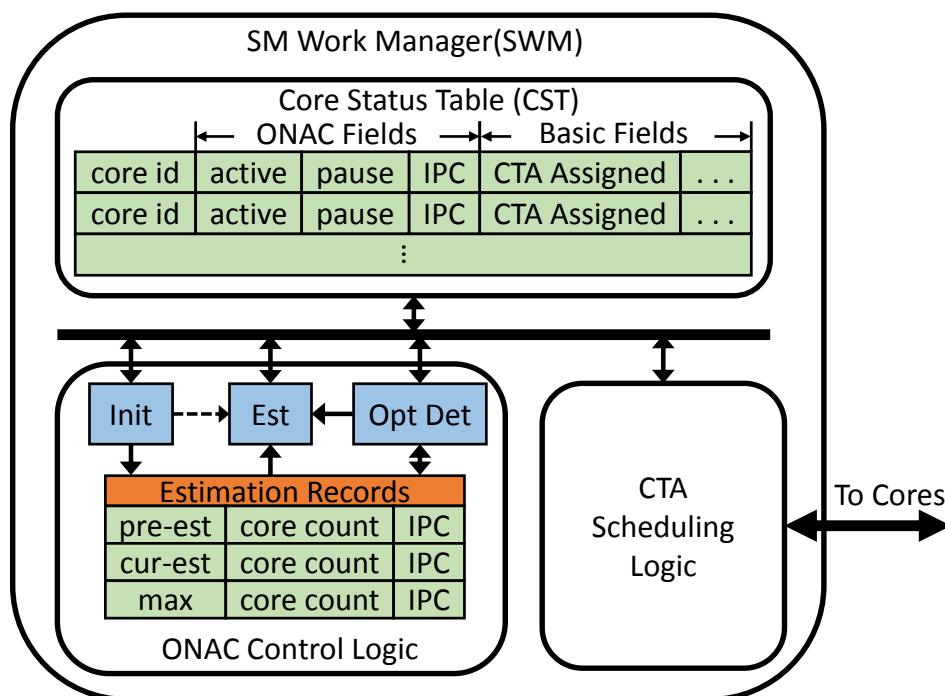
SM Work Manager(SWM)

Core Status Table (CST)

ONAC Fields

Basic Fields

| core id | active | pause | IPC | CTA Assigned | . . . |
|---|---|---|---|---|---|
| core id | active | pause | IPC | CTA Assigned | . . . |
| ⋮ | | | | | |

Init

Est

Opt Det

Estimation Records

| pre-est | core count | IPC |
|---|---|---|
| cur-est | core count | IPC |
| max | core count | IPC |

ONAC Control Logic

CTA Scheduling Logic

To Cores